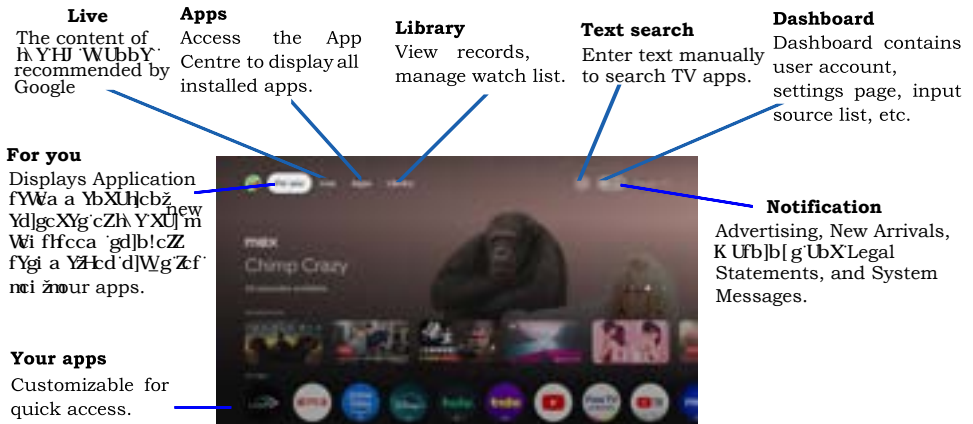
**Live**
The content of h\YHJ \WUbbY\ recommended by Google

**Apps**
Access the App Centre to display all installed apps.

**Library**
View records, manage watch list.

**Text search**
Enter text manually to search TV apps.

**Dashboard**
Dashboard contains user account, settings page, input source list, etc.

**For you**
Displays Application fYWca a YbXUh]cbž Yd]gcXYg cZh Y XU]m Wi fFcca gd]b!cZZ fYgi a YžHcd d]Wg Zcf new nci žnour apps.

**Notification**
Advertising, New Arrivals, K Ufb]b[ g UbX Legal Statements, and System Messages.

**Your apps**
Customizable for quick access.

max
Chimp Crazy